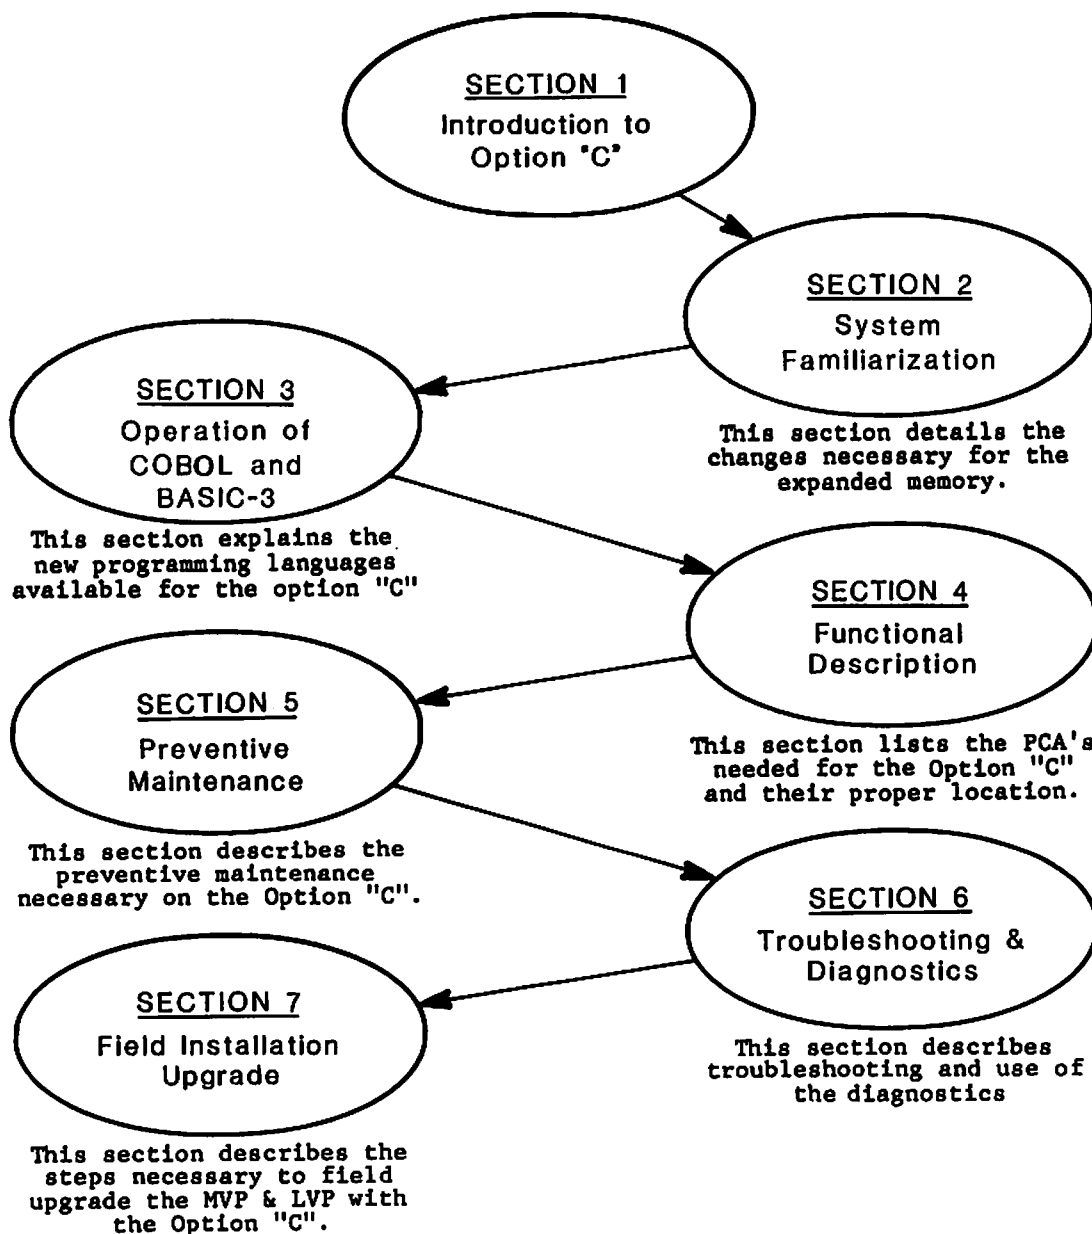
SECTION 1
Introduction to Option "C"

SECTION 2
System Familiarization

This section details the changes necessary for the expanded memory.

SECTION 3
Operation of COBOL and BASIC-3

This section explains the new programming languages available for the option "C"

SECTION 4
Functional Description

This section lists the PCA's needed for the Option "C" and their proper location.

SECTION 5
Preventive Maintenance

This section describes the preventive maintenance necessary on the Option "C".

SECTION 6
Troubleshooting & Diagnostics

This section describes troubleshooting and use of the diagnostics

SECTION 7
Field Installation Upgrade

This section describes the steps necessary to field upgrade the MVP & LVP with the Option "C".